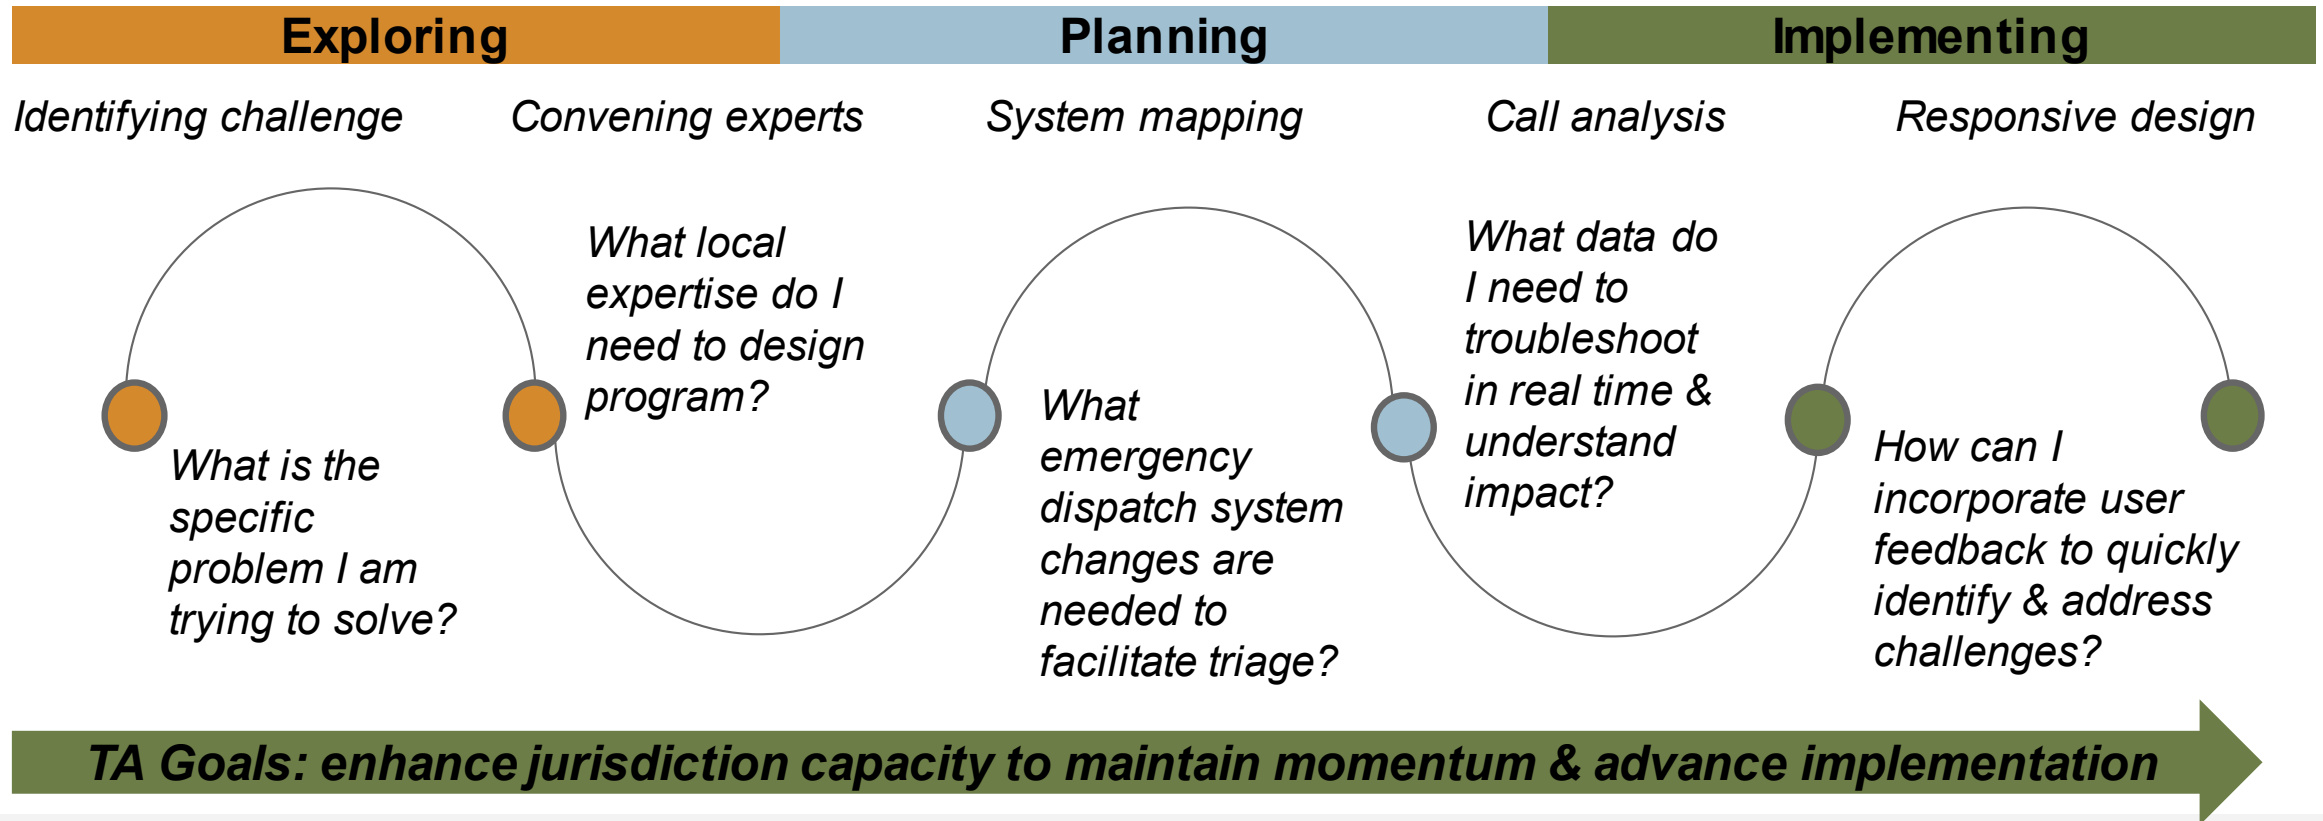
Exploring Planning Implementing

Identifying challenge Convening experts System mapping Call analysis Responsive design

What is the specific problem I am trying to solve?

What local expertise do I need to design program?

What emergency dispatch system changes are needed to facilitate triage?

What data do I need to troubleshoot in real time & understand impact?

How can I incorporate user feedback to quickly identify & address challenges?

TA Goals: enhance jurisdiction capacity to maintain momentum & advance implementation